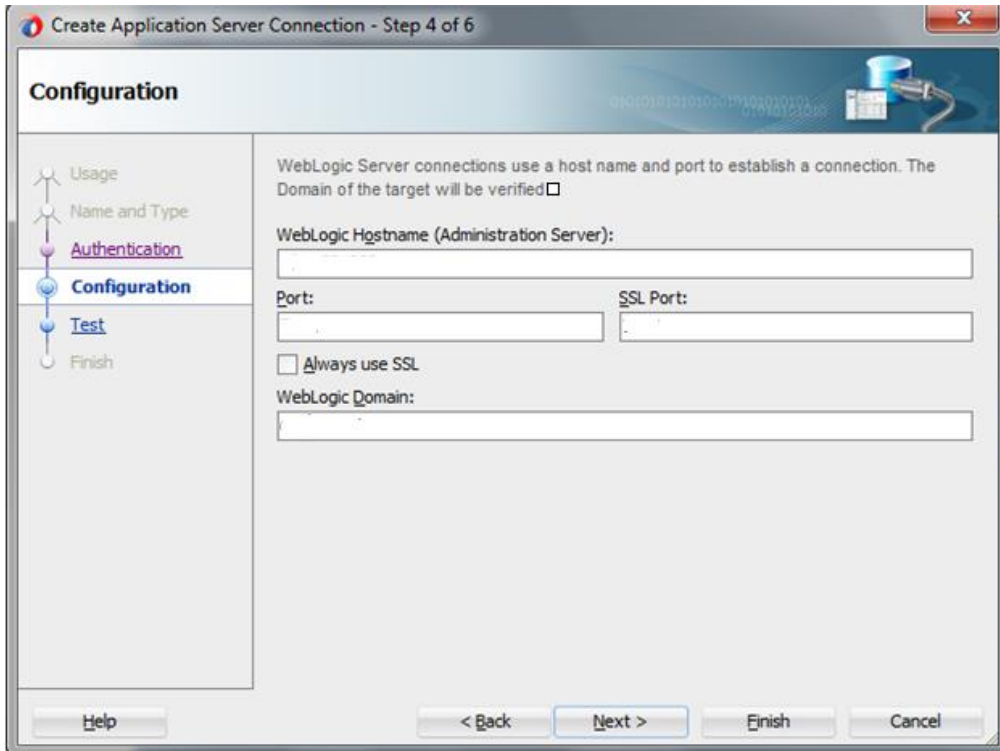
Create Application Server Connection - Step 4 of 6

Configuration

Usage
Name and Type
Authentication
Configuration
Test
Finish

WebLogic Server connections use a host name and port to establish a connection. The Domain of the target will be verified□

WebLogic Hostname (Administration Server):
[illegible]

Port:
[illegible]

SSL Port:
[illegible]

Always use SSL

WebLogic Domain:
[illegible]

Help
< Back
Next >
Finish
Cancel